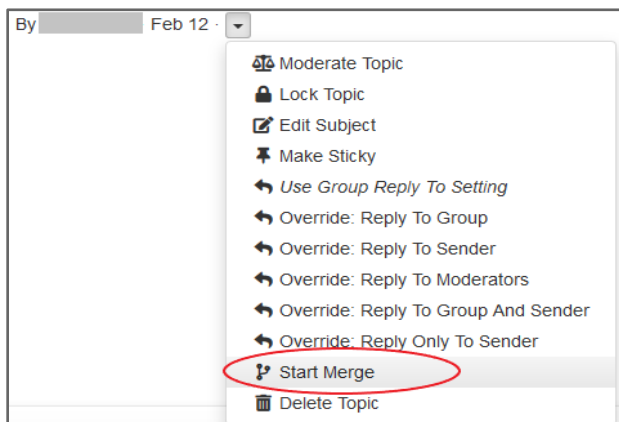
By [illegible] Feb 12 ·

Moderate Topic
Lock Topic
Edit Subject
Make Sticky
Use Group Reply To Setting
Override: Reply To Group
Override: Reply To Sender
Override: Reply To Moderators
Override: Reply To Group And Sender
Override: Reply Only To Sender
Start Merge
Delete Topic